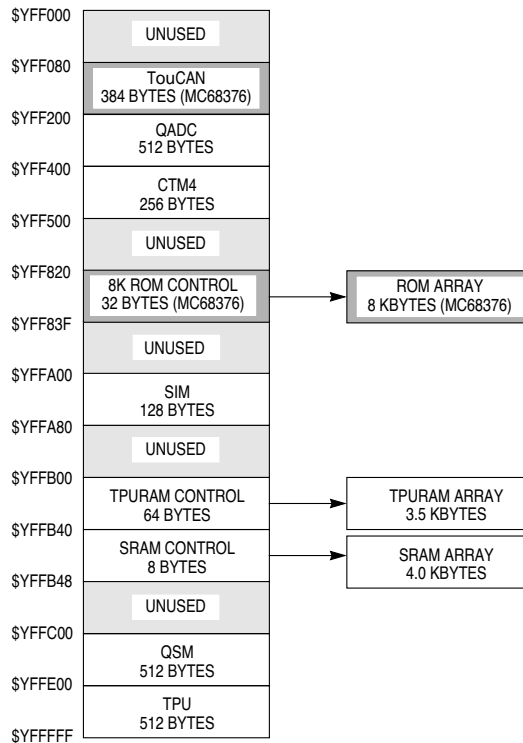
$YFF000
UNUSED
$YFF080
TouCAN
384 BYTES (MC68376)
$YFF200
QADC
512 BYTES
$YFF400
CTM4
256 BYTES
$YFF500
UNUSED
$YFF820
8K ROM CONTROL
32 BYTES (MC68376)
ROM ARRAY
8 KBYTES (MC68376)
$YFF83F
UNUSED
$YFFA00
SIM
128 BYTES
$YFFA80
UNUSED
$YFFB00
TPURAM CONTROL
64 BYTES
TPURAM ARRAY
3.5 KBYTES
$YFFB40
SRAM CONTROL
8 BYTES
SRAM ARRAY
4.0 KBYTES
$YFFB48
UNUSED
$YFFC00
QSM
512 BYTES
$YFFE00
TPU
512 BYTES
$YFFFFF